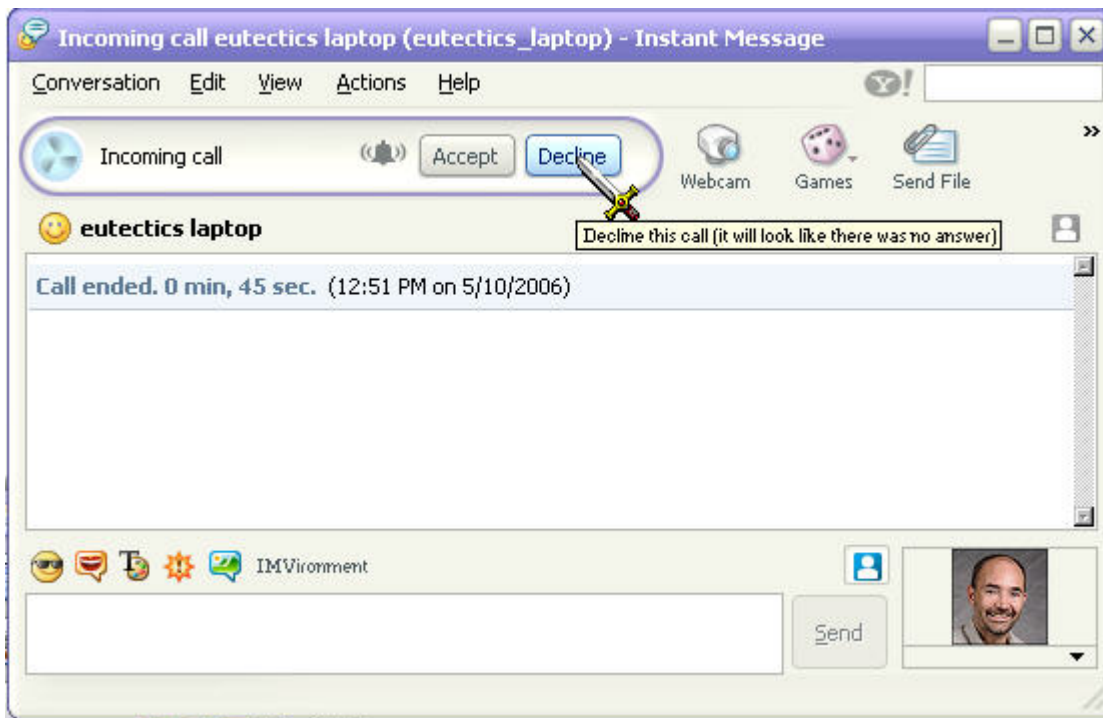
Incoming call eutectics laptop (eutectics_laptop) - Instant Message

Conversation Edit View Actions Help

Y!

Incoming call Accept Decline

Webcam Games Send File

eutectics laptop

Decline this call (it will look like there was no answer)

Call ended. 0 min, 45 sec. (12:51 PM on 5/10/2006)

IMVironment

Send